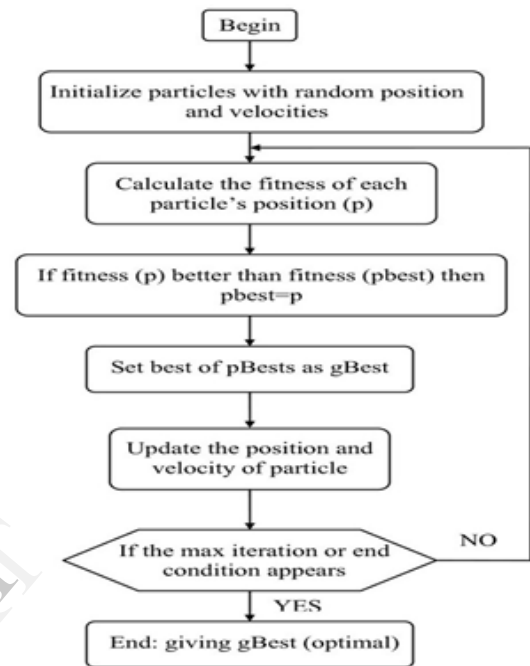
Begin

Initialize particles with random position and velocities

Calculate the fitness of each particle's position (p)

If fitness (p) better than fitness (pbest) then pbest=p

Set best of pBests as gBest

Update the position and velocity of particle

If the max iteration or end condition appears

NO

YES

End: giving gBest (optimal)